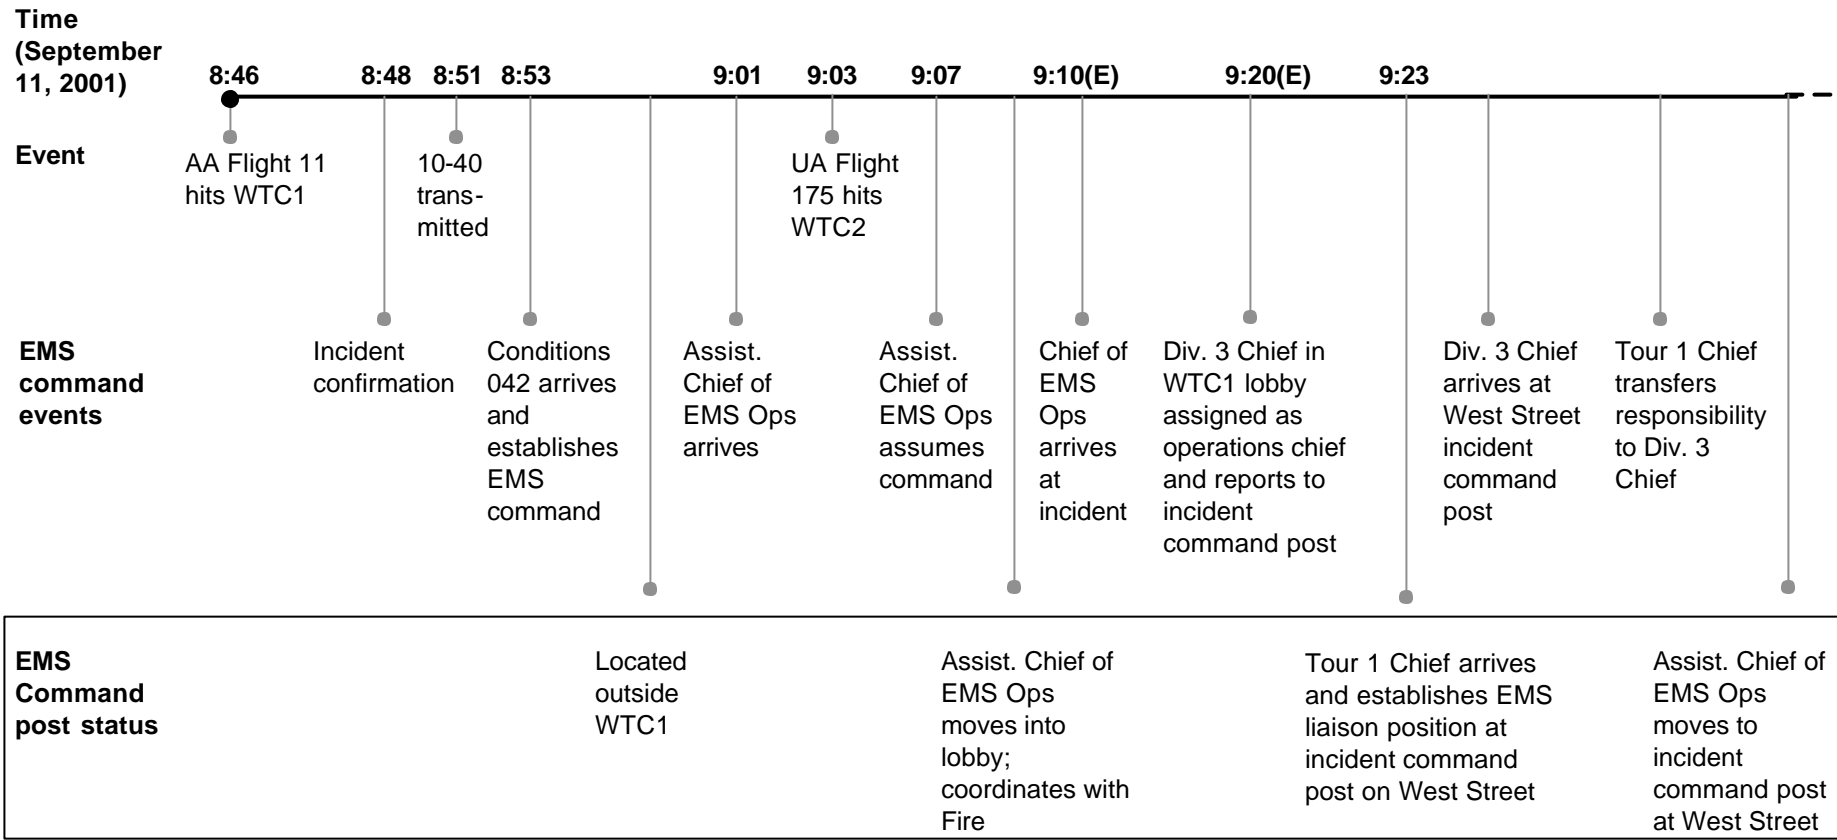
Time (September 11, 2001)

8:46 8:48 8:51 8:53 9:01 9:03 9:07 9:10(E) 9:20(E) 9:23

Event

AA Flight 11 hits WTC1

10-40 transmitted

UA Flight 175 hits WTC2

EMS command events

Incident confirmation

Conditions 042 arrives and establishes EMS command

Assist. Chief of EMS Ops arrives

Assist. Chief of EMS Ops assumes command

Chief of EMS Ops arrives at incident

Div. 3 Chief in WTC1 lobby assigned as operations chief and reports to incident command post

Div. 3 Chief arrives at West Street incident command post

Tour 1 Chief transfers responsibility to Div. 3 Chief

EMS Command post status

Located outside WTC1

Assist. Chief of EMS Ops moves into lobby; coordinates with Fire

Tour 1 Chief arrives and establishes EMS liaison position at incident command post on West Street

Assist. Chief of EMS Ops moves to incident command post at West Street